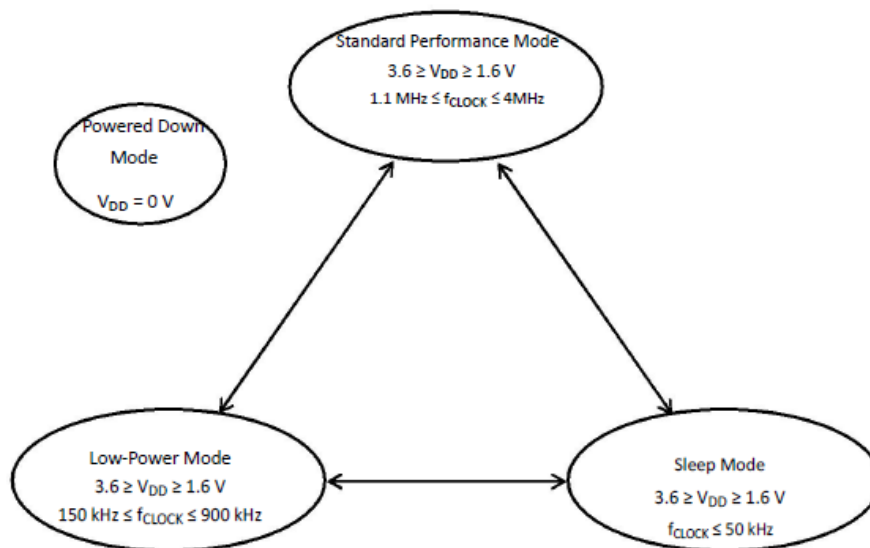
Standard Performance Mode
$3.6 \geq V_{DD} \geq 1.6$ V
1.1 MHz $\leq f_{CLOCK} \leq$ 4MHz

Powered Down Mode
$V_{DD} = 0$ V

Low-Power Mode
$3.6 \geq V_{DD} \geq 1.6$ V
150 kHz $\leq f_{CLOCK} \leq$ 900 kHz

Sleep Mode
$3.6 \geq V_{DD} \geq 1.6$ V
$f_{CLOCK} \leq$ 50 kHz